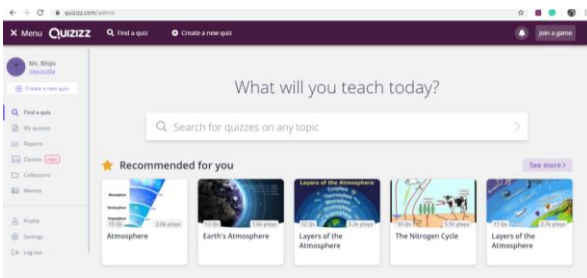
quizizz.com/admin

X Menu QUIZIZZ Find a quiz Create a new quiz Join a game

Ms. Bligs
View profile

Create a new quiz

Find a quiz
My quizzes
Reports
Classes New
Collections
Memes

Profile
Settings
Log out

What will you teach today?

Search for quizzes on any topic

Recommended for you

See more >

15 Qs 2.6k plays
Atmosphere

12 Qs 1.6k plays
Earth's Atmosphere

Layers of the Atmosphere
12 Qs 3.2k plays
Layers of the Atmosphere

10 Qs 5.0k plays
The Nitrogen Cycle

11 Qs 2.7k plays
Layers of the Atmosphere